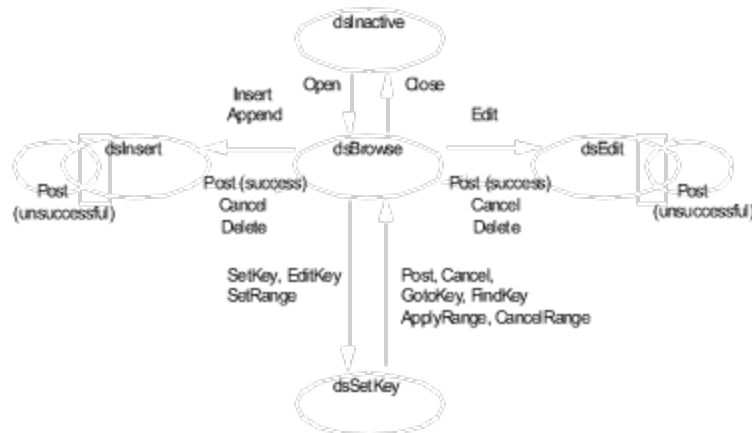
dsInactive

Open

Close

Insert
Append

Edit

dsInsert

dsBrowse

dsEdit

Post
(unsuccessful)

Post (success)
Cancel
Delete

Post (success)
Cancel
Delete

Post
(unsuccessful)

SetKey, EditKey
SetRange

Post, Cancel,
GotoKey, FindKey
ApplyRange, CancelRange

dsSetKey